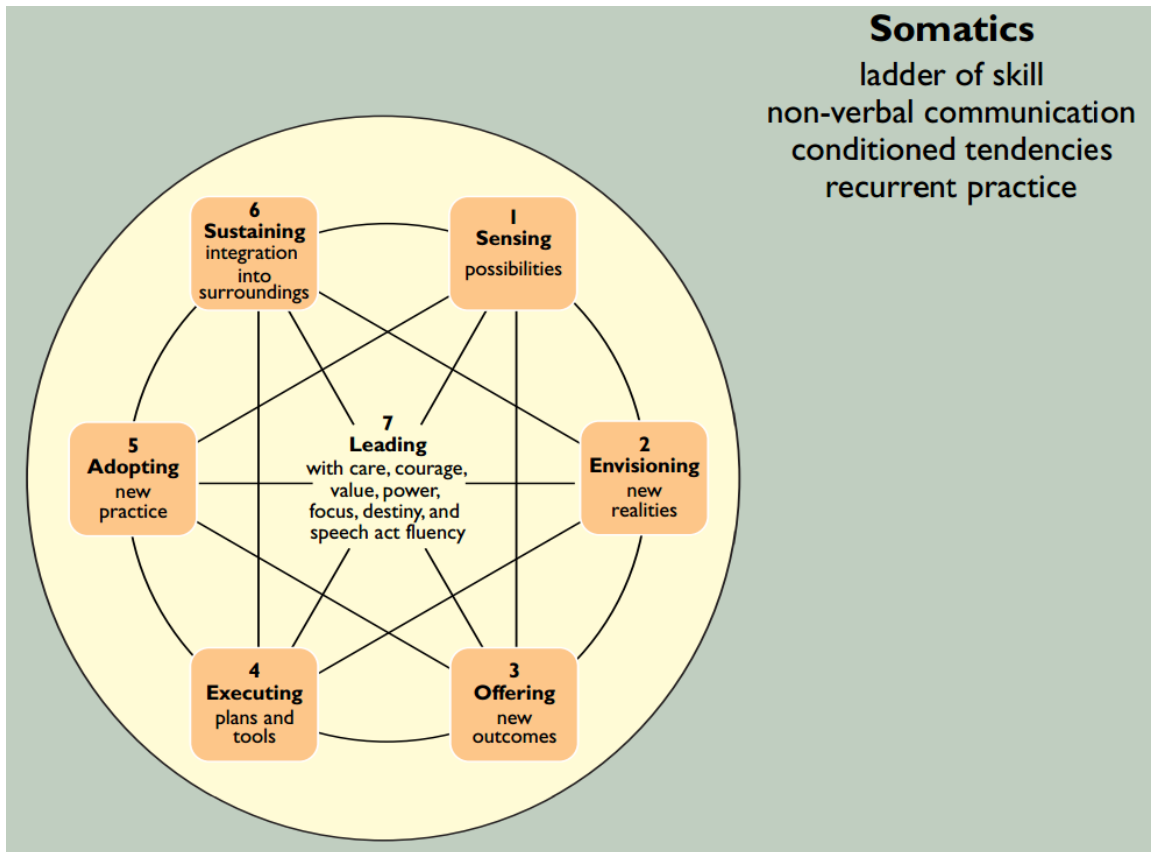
Somatics
ladder of skill
non-verbal communication
conditioned tendencies
recurrent practice

6
Sustaining
integration into surroundings

1
Sensing
possibilities

5
Adopting
new practice

7
Leading
with care, courage, value, power, focus, destiny, and speech act fluency

2
Envisioning
new realities

4
Executing
plans and tools

3
Offering
new outcomes